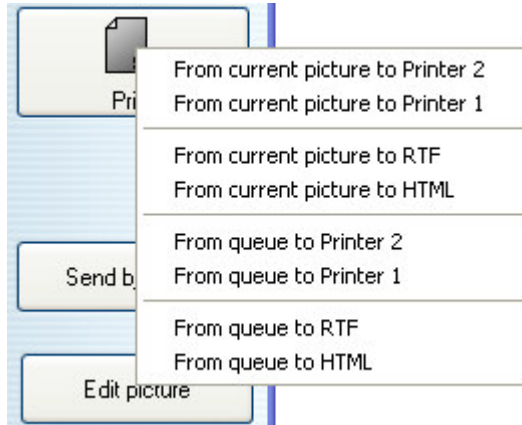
Pri

From current picture to Printer 2
From current picture to Printer 1

From current picture to RTF
From current picture to HTML

From queue to Printer 2
From queue to Printer 1

From queue to RTF
From queue to HTML

Send b

Edit picture